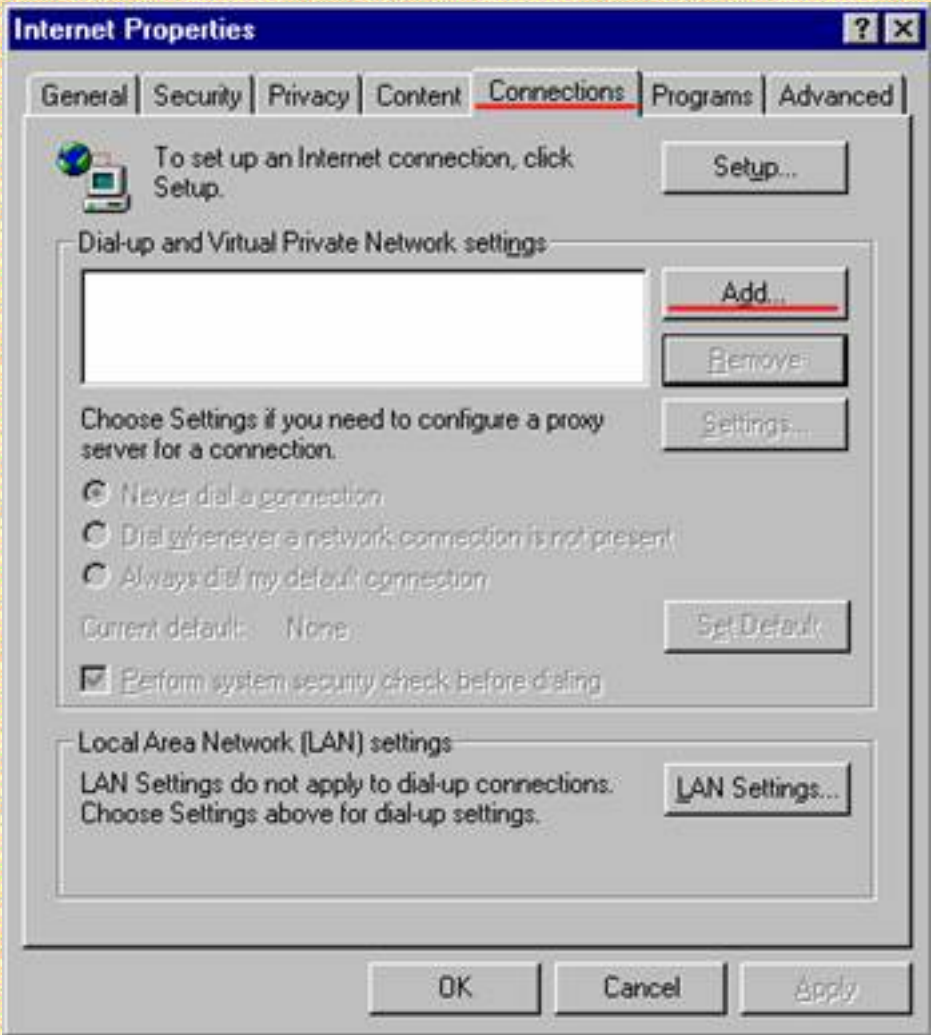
Internet Properties

?

General | Security | Privacy | Content | Connections | Programs | Advanced

To set up an Internet connection, click Setup.

Setup...

Dial-up and Virtual Private Network settings

Add...

Remove

Choose Settings if you need to configure a proxy server for a connection.

Settings...

Never dial a connection

Dial whenever a network connection is not present

Always dial my default connection

Current default: None

Set Default

Perform system security check before dialing

Local Area Network (LAN) settings

LAN Settings do not apply to dial-up connections. Choose Settings above for dial-up settings.

LAN Settings...

OK

Cancel

Apply